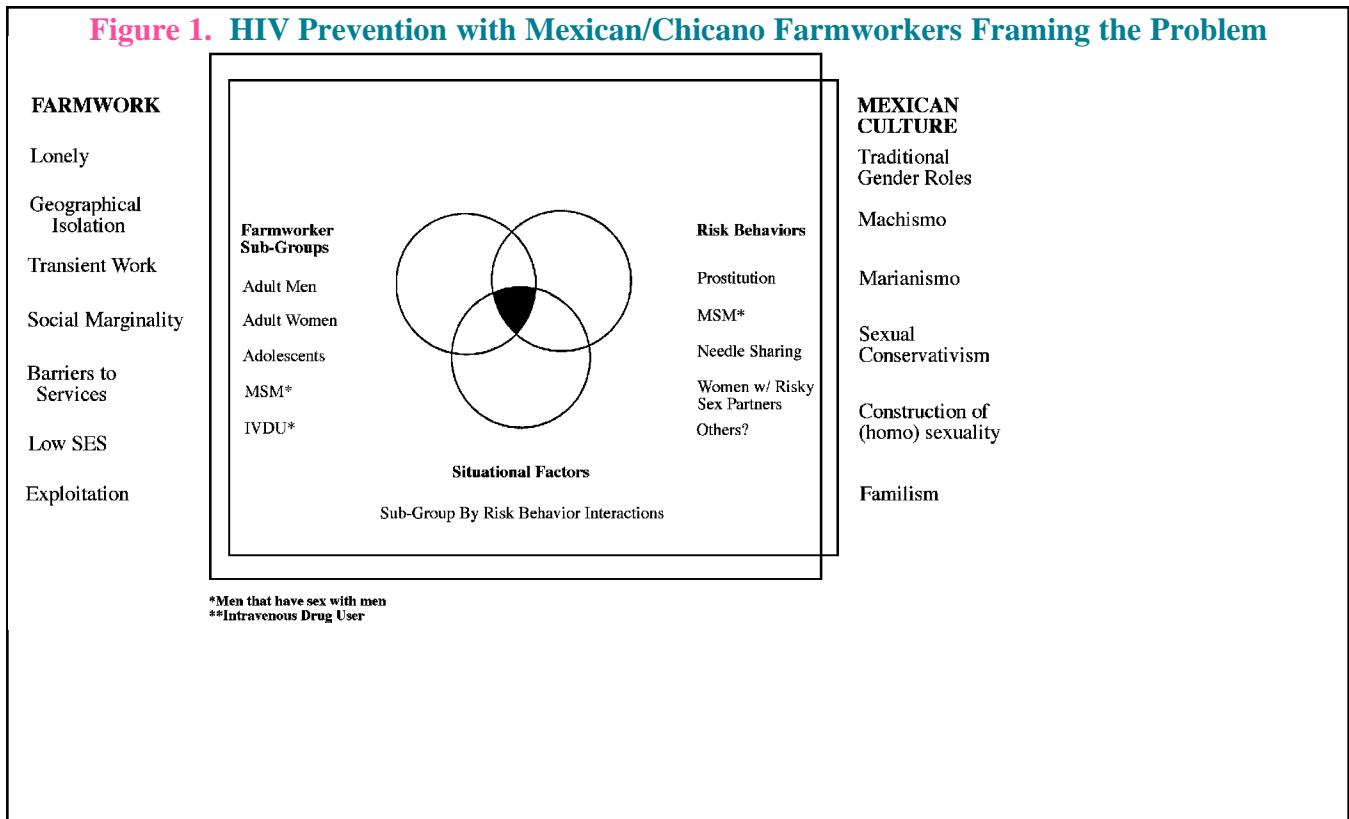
Figure 1. HIV Prevention with Mexican/Chicano Farmworkers Framing the Problem

FARMWORK

Lonely

Geographical Isolation

Transient Work

Social Marginality

Barriers to Services

Low SES

Exploitation

Farmworker Sub-Groups

Adult Men

Adult Women

Adolescents

MSM*

IVDU*

Risk Behaviors

Prostitution

MSM*

Needle Sharing

Women w/ Risky Sex Partners

Others?

Situational Factors

Sub-Group By Risk Behavior Interactions

MEXICAN CULTURE

Traditional Gender Roles

Machismo

Marianismo

Sexual Conservativism

Construction of (homo) sexuality

Familism

*Men that have sex with men
**Intravenous Drug User